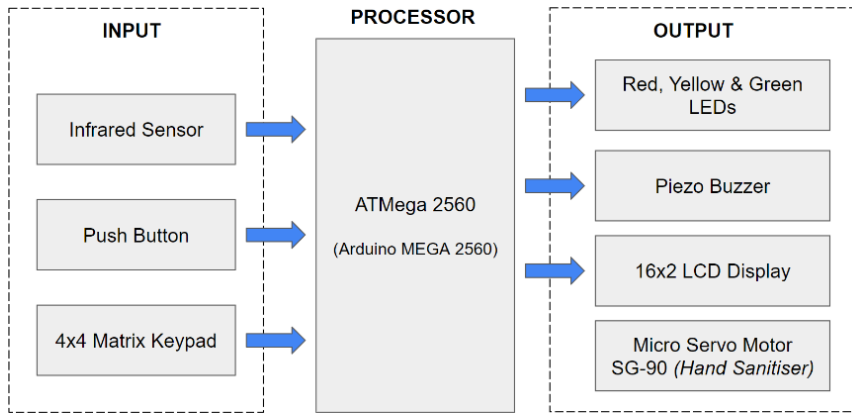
INPUT

Infrared Sensor

Push Button

4x4 Matrix Keypad

PROCESSOR

ATMega 2560

(Arduino MEGA 2560)

OUTPUT

Red, Yellow & Green LEDs

Piezo Buzzer

16x2 LCD Display

Micro Servo Motor SG-90 *(Hand Sanitiser)*